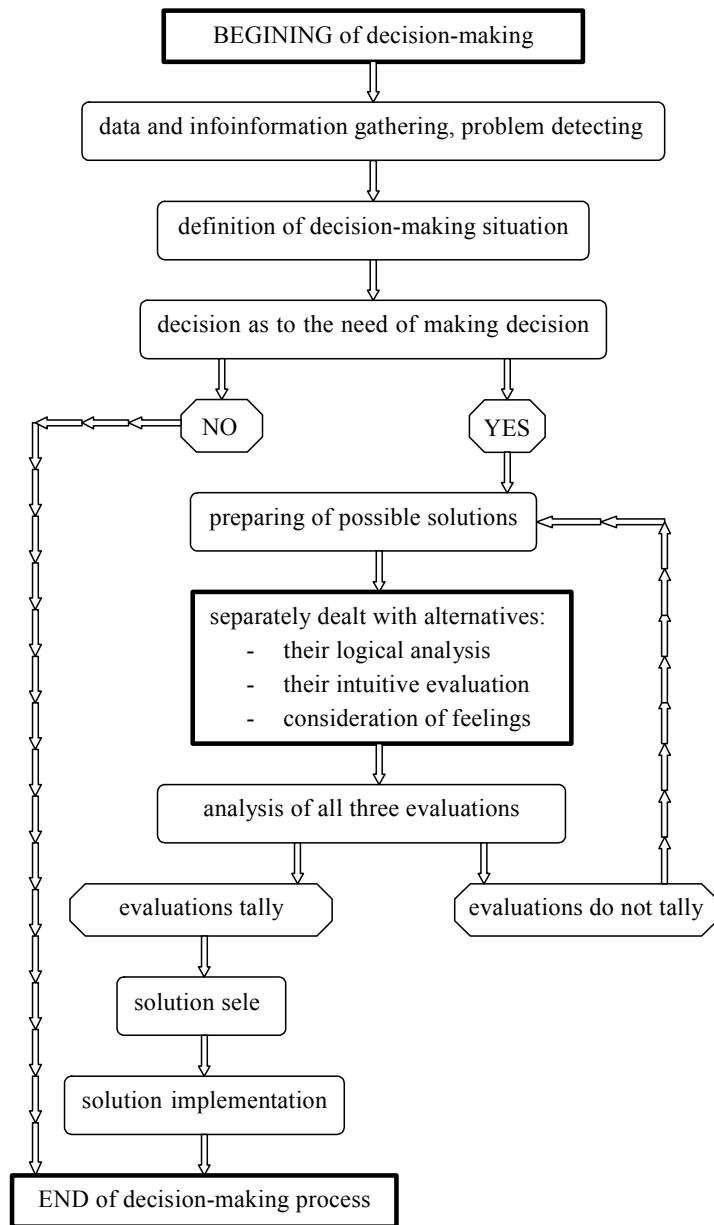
BEGINING of decision-making

data and infoinformation gathering, problem detecting

definition of decision-making situation

decision as to the need of making decision

NO

YES

preparing of possible solutions

separately dealt with alternatives:
- their logical analysis
- their intuitive evaluation
- consideration of feelings

analysis of all three evaluations

evaluations tally

evaluations do not tally

solution sele

solution implementation

END of decision-making process